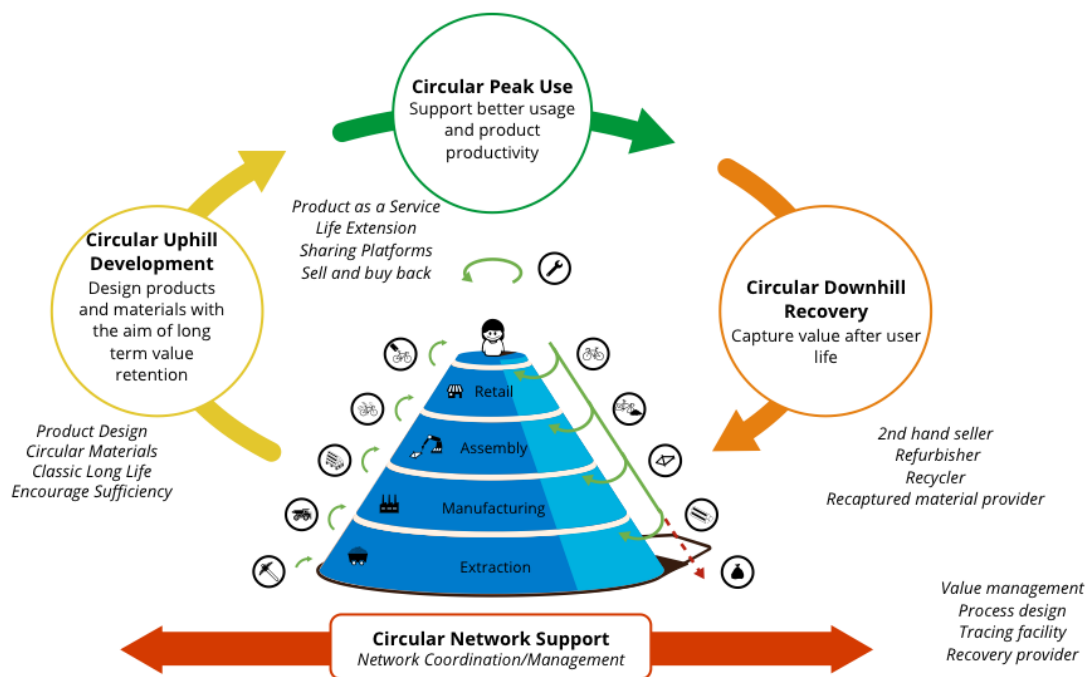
**Circular Peak Use**
Support better usage and product productivity

*Product as a Service*
*Life Extension*
*Sharing Platforms*
*Sell and buy back*

**Circular Uphill Development**
Design products and materials with the aim of long term value retention

*Product Design*
*Circular Materials*
*Classic Long Life*
*Encourage Sufficiency*

**Circular Downhill Recovery**
Capture value after user life

*2nd hand seller*
*Refurbisher*
*Recycler*
*Recaptured material provider*

Retail
Assembly
Manufacturing
Extraction

*Value management*
*Process design*
*Tracing facility*
*Recovery provider*

**Circular Network Support**
*Network Coordination/Management*